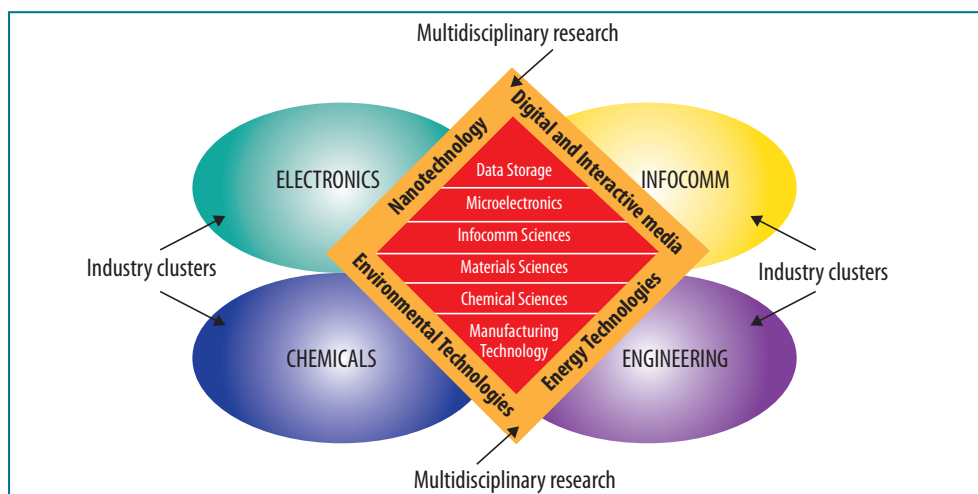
Multidisciplinary research

Nanotechnology

Digital and Interactive media

ELECTRONICS

INFOCOMM

Data Storage

Microelectronics

Infocomm Sciences

Materials Sciences

Chemical Sciences

Manufacturing Technology

Industry clusters

Industry clusters

Environmental Technologies

Energy Technologies

CHEMICALS

ENGINEERING

Multidisciplinary research